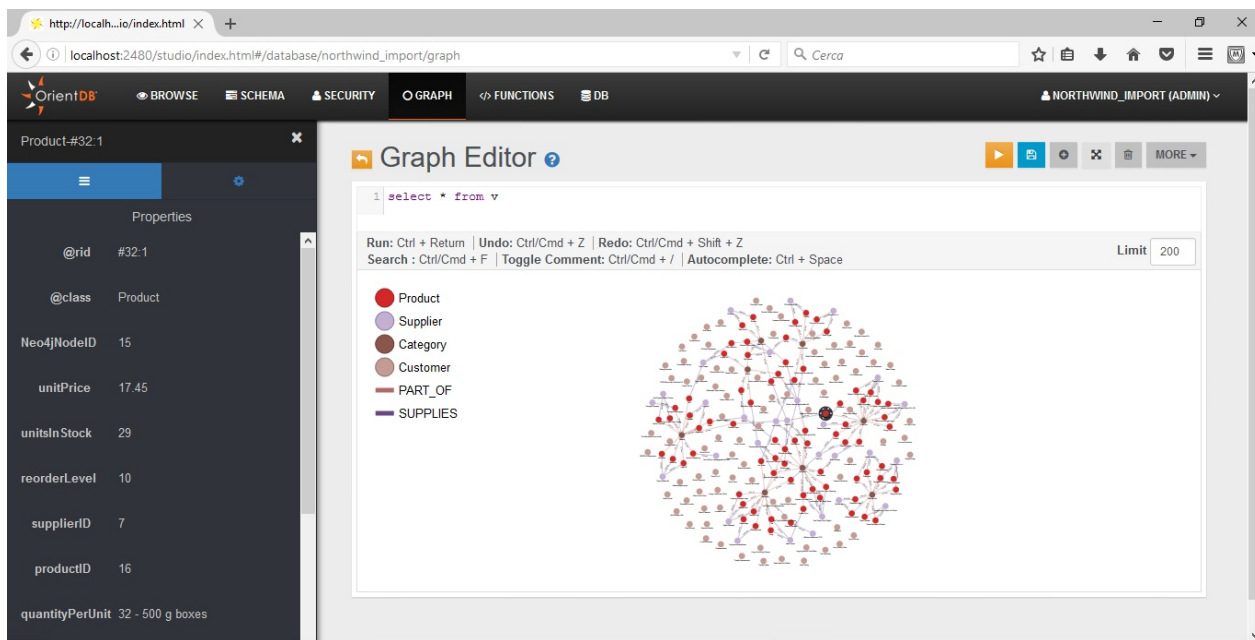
http://localh...io/index.html ×  +

localhost:2480/studio/index.html#/database/northwind_import/graph

Cerca

OrientDB  BROWSE  SCHEMA  SECURITY  GRAPH  </> FUNCTIONS  DB  NORTHWIND_IMPORT (ADMIN)

Product-#32:1

Properties

| | |
|---|---|
| @rid | #32:1 |
| @class | Product |
| Neo4jNodeID | 15 |
| unitPrice | 17.45 |
| unitsInStock | 29 |
| reorderLevel | 10 |
| supplierID | 7 |
| productID | 16 |
| quantityPerUnit | 32 - 500 g boxes |

Graph Editor

MORE

1 select * from v

Run: Ctrl + Return | Undo: Ctrl/Cmd + Z | Redo: Ctrl/Cmd + Shift + Z
Search : Ctrl/Cmd + F | Toggle Comment: Ctrl/Cmd + / | Autocomplete: Ctrl + Space

Limit 200

Product
Supplier
Category
Customer
PART_OF
SUPPLIES